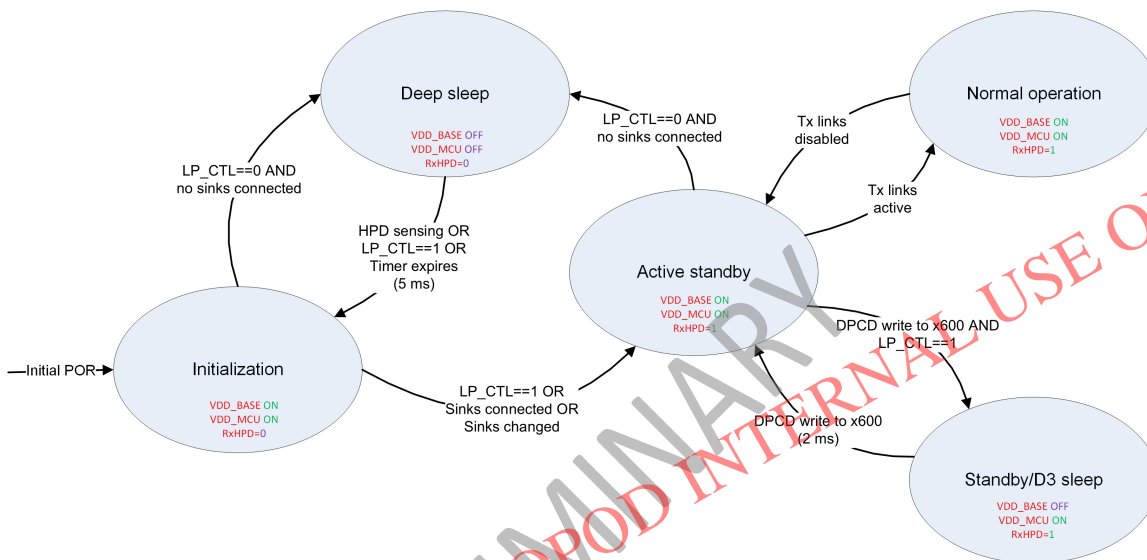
Deep sleep
VDD_BASE OFF
VDD_MCU OFF
RxHPD=0

LP_CTL==0 AND
no sinks connected

Normal operation
VDD_BASE ON
VDD_MCU ON
RxHPD=1

Tx links
disabled

Tx links
active

LP_CTL==0 AND
no sinks connected

HPD sensing OR
LP_CTL==1 OR
Timer expires
(5 ms)

Active standby
VDD_BASE ON
VDD_MCU ON
RxHPD=1

DPCD write to x600 AND
LP_CTL==1

Initial POR

Initialization
VDD_BASE ON
VDD_MCU ON
RxHPD=0

LP_CTL==1 OR
Sinks connected OR
Sinks changed

DPCD write to x600
(2 ms)

Standby/D3 sleep
VDD_BASE OFF
VDD_MCU ON
RxHPD=1

PRELIMINARY

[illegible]POD INTERNAL USE O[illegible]